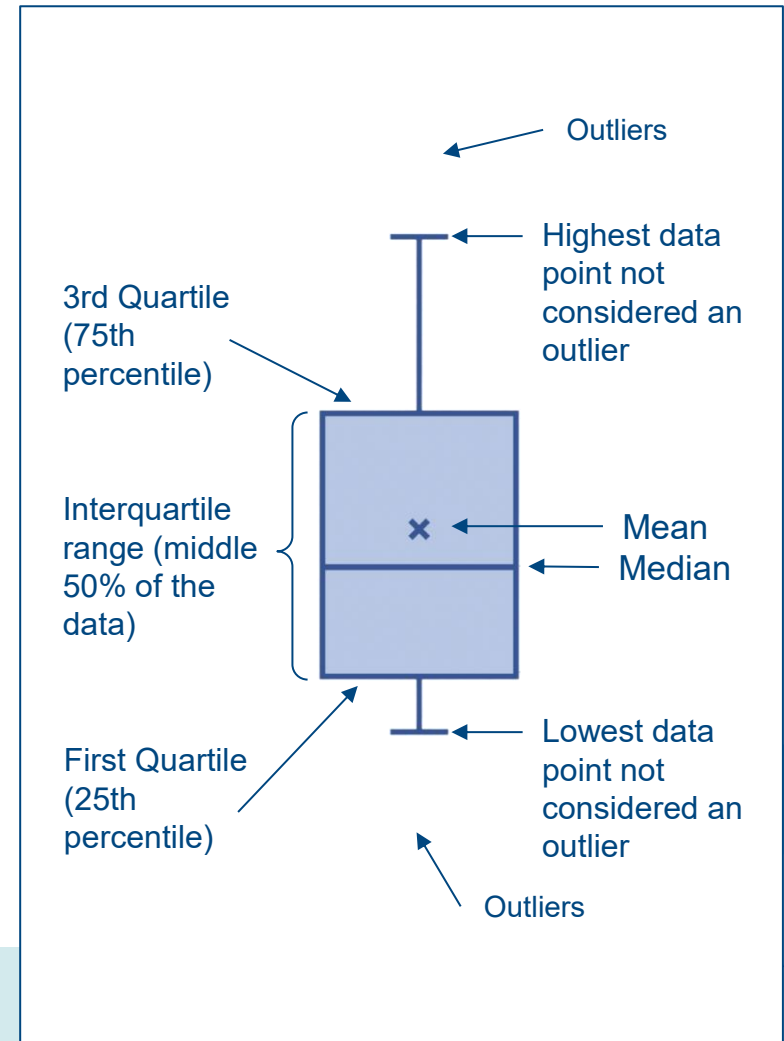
Outliers

3rd Quartile (75th percentile)

Highest data point not considered an outlier

Interquartile range (middle 50% of the data)

Mean
Median

First Quartile (25th percentile)

Lowest data point not considered an outlier

Outliers